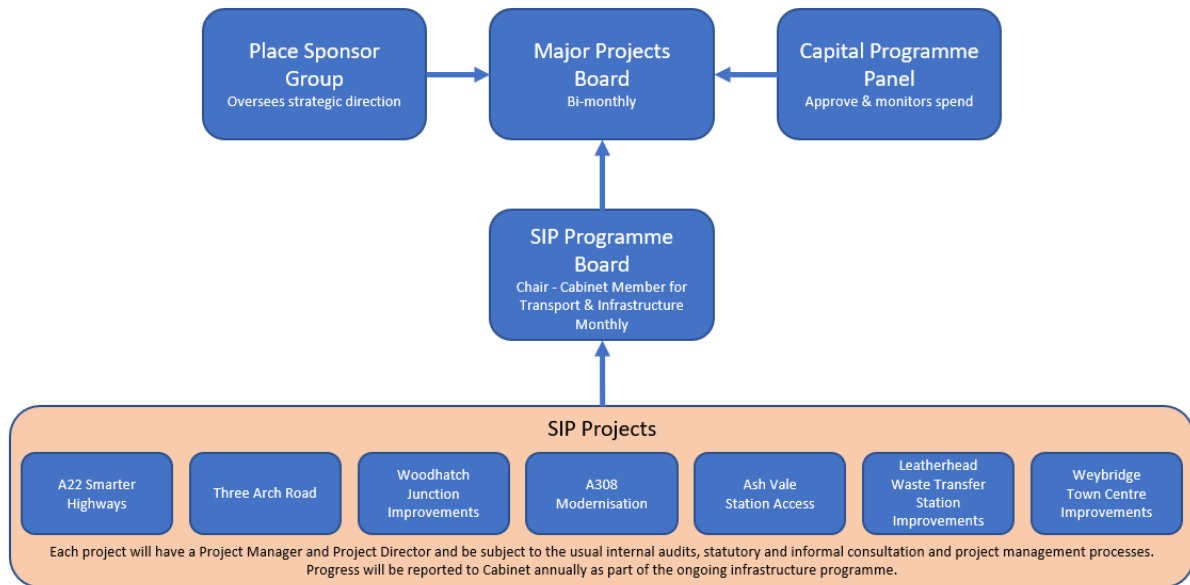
Place Sponsor Group
Oversees strategic direction

Major Projects Board
Bi-monthly

Capital Programme Panel
Approve & monitors spend

SIP Programme Board
Chair - Cabinet Member for Transport & Infrastructure
Monthly

SIP Projects

A22 Smarter Highways

Three Arch Road

Woodhatch Junction Improvements

A308 Modernisation

Ash Vale Station Access

Leatherhead Waste Transfer Station Improvements

Weybridge Town Centre Improvements

Each project will have a Project Manager and Project Director and be subject to the usual internal audits, statutory and informal consultation and project management processes. Progress will be reported to Cabinet annually as part of the ongoing infrastructure programme.